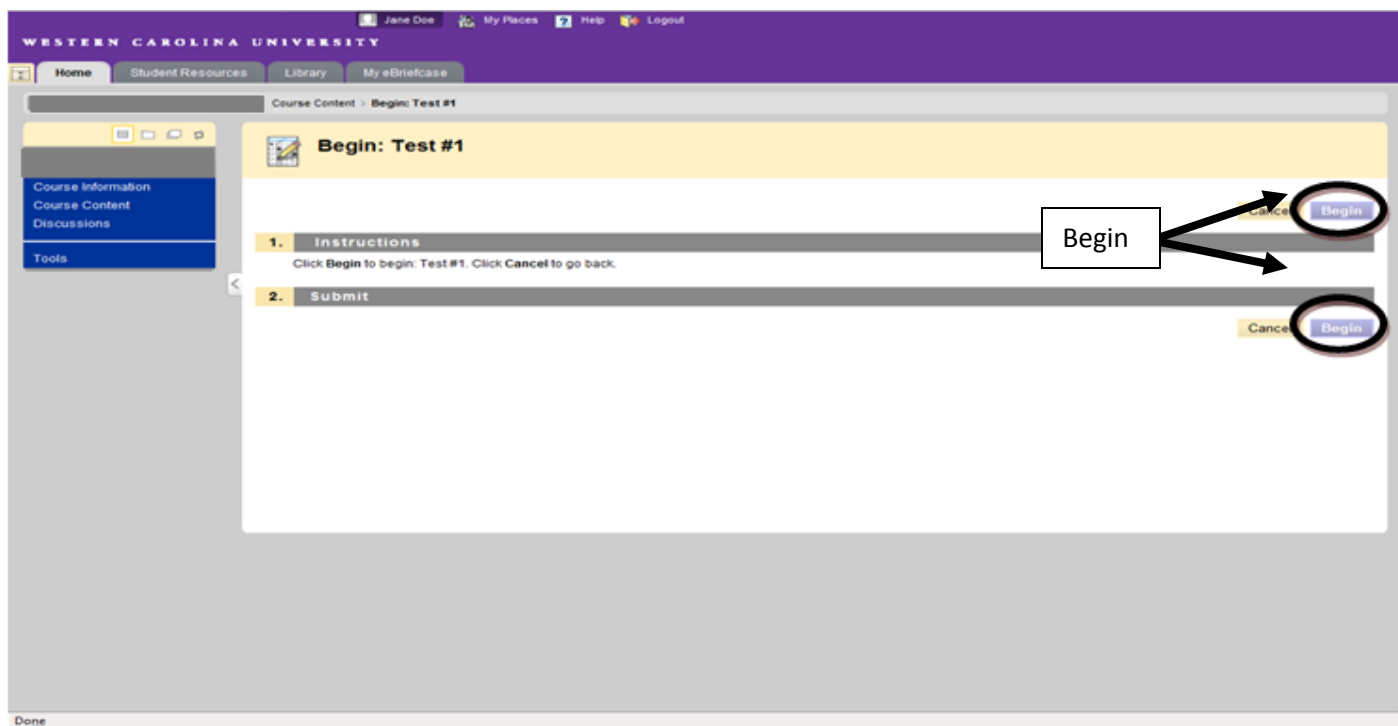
Jane Doe My Places Help Logout

WESTERN CAROLINA UNIVERSITY

Home Student Resources Library My eBriefcase

Course Content > Begin: Test #1

Course Information
Course Content
Discussions

Tools

Begin: Test #1

Cancel Begin

Begin

1. Instructions

Click **Begin** to begin: Test #1. Click **Cancel** to go back.

2. Submit

Cancel Begin

Done